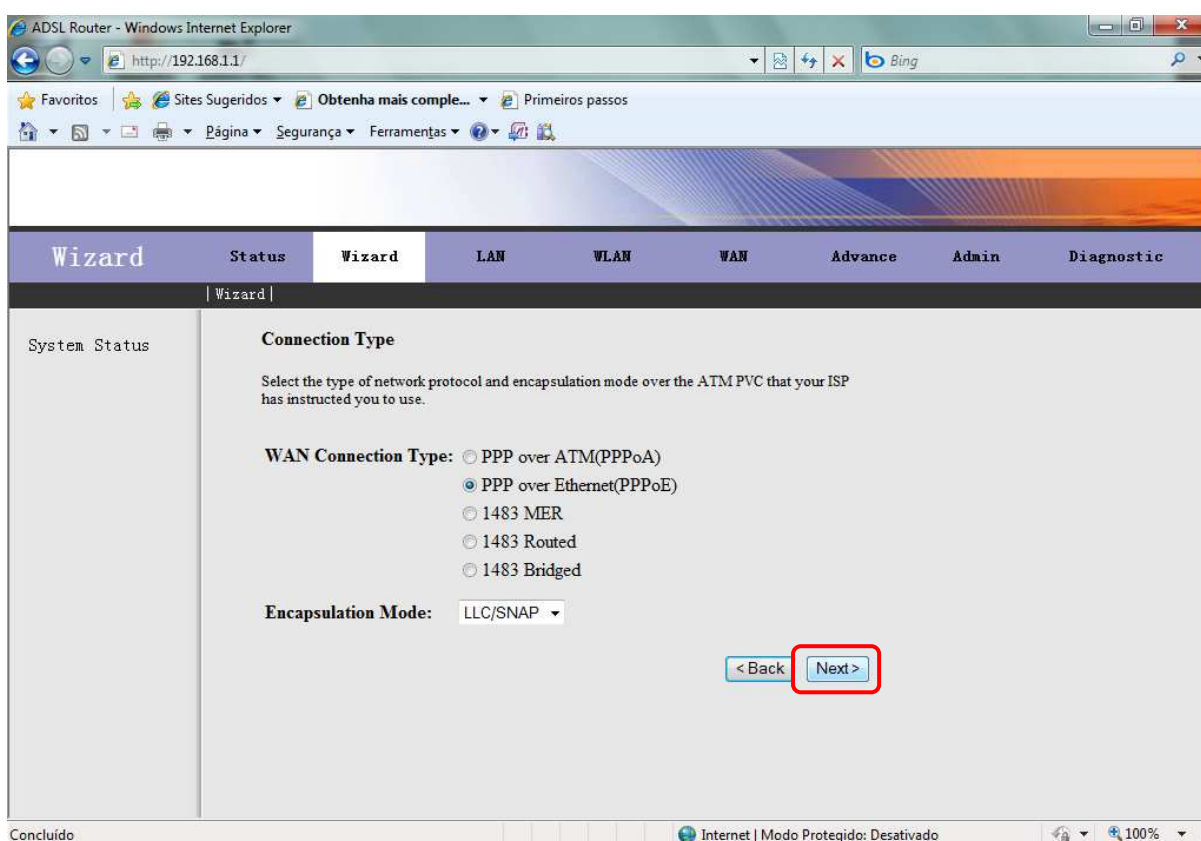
ADSL Router - Windows Internet Explorer

http://192.168.1.1/

Bing

Favoritos | Sites Sugeridos ▾ Obtenha mais comple... ▾ Primeiros passos

Página ▾ Segurança ▾ Ferramentas ▾

Wizard | Status | Wizard | LAN | WLAN | WAN | Advance | Admin | Diagnostic

|Wizard|

System Status

Connection Type

Select the type of network protocol and encapsulation mode over the ATM PVC that your ISP has instructed you to use.

WAN Connection Type: PPP over ATM(PPPoA)
PPP over Ethernet(PPPoE)
1483 MER
1483 Routed
1483 Bridged

Encapsulation Mode: LLC/SNAP

<Back Next>

Concluído

Internet | Modo Protegido: Desativado

100%